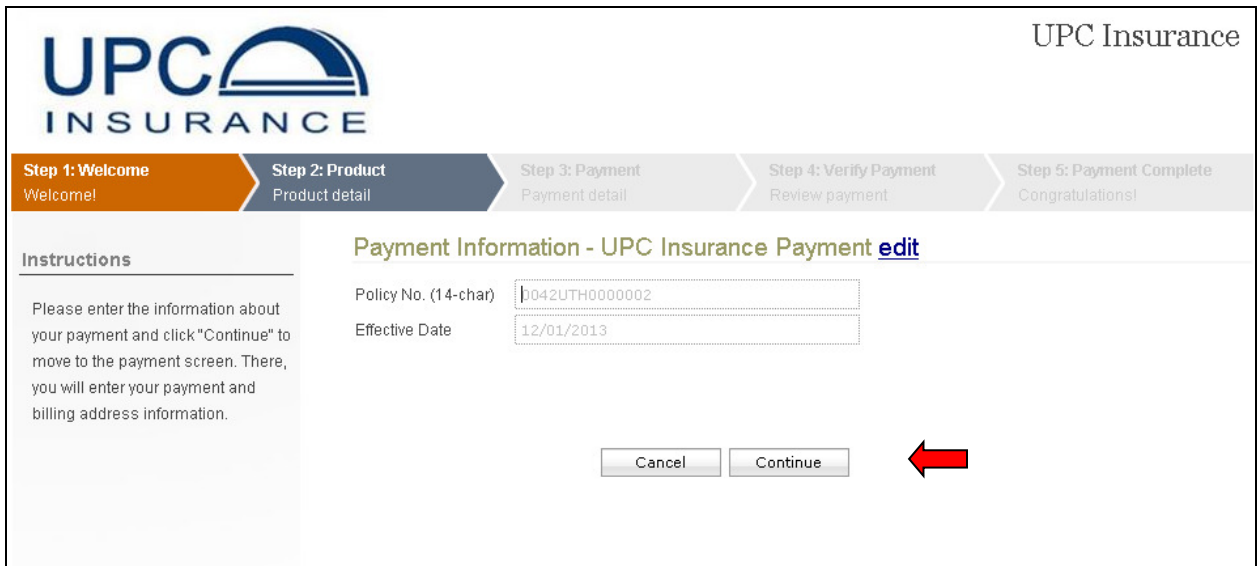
UPC INSURANCE

UPC Insurance

Step 1: Welcome
Welcome!

Step 2: Product
Product detail

Step 3: Payment
Payment detail

Step 4: Verify Payment
Review payment

Step 5: Payment Complete
Congratulations!

Instructions

Please enter the information about your payment and click "Continue" to move to the payment screen. There, you will enter your payment and billing address information.

Payment Information - UPC Insurance Payment edit

Policy No. (14-char) 0042UTH0000002

Effective Date 12/01/2013

Cancel Continue